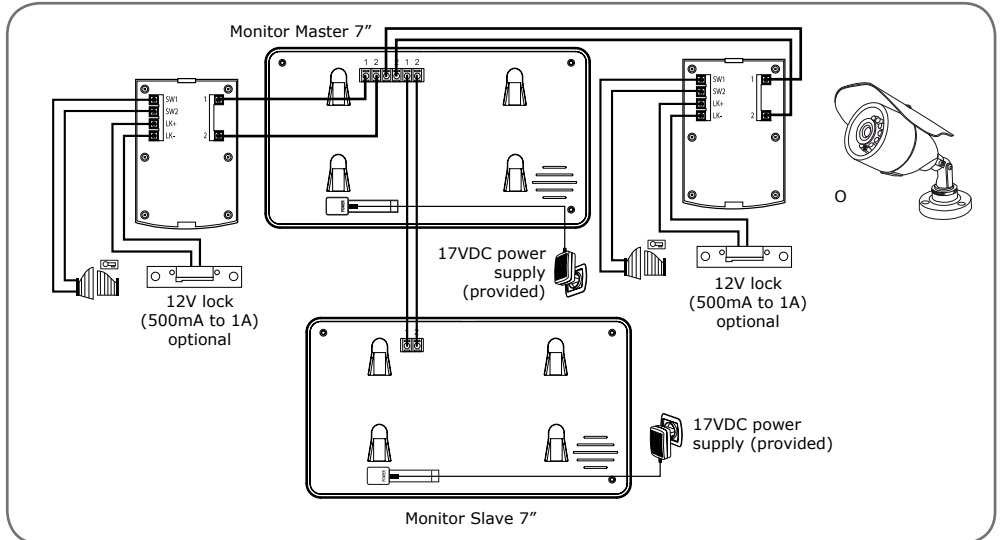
Monitor Master 7"

1 2 1 2 1 2

SW1
SW2
LK+
LK-
1
2

SW1
SW2
LK+
LK-
1
2

O

17VDC power supply (provided)

12V lock (500mA to 1A) optional

12V lock (500mA to 1A) optional

17VDC power supply (provided)

Monitor Slave 7"